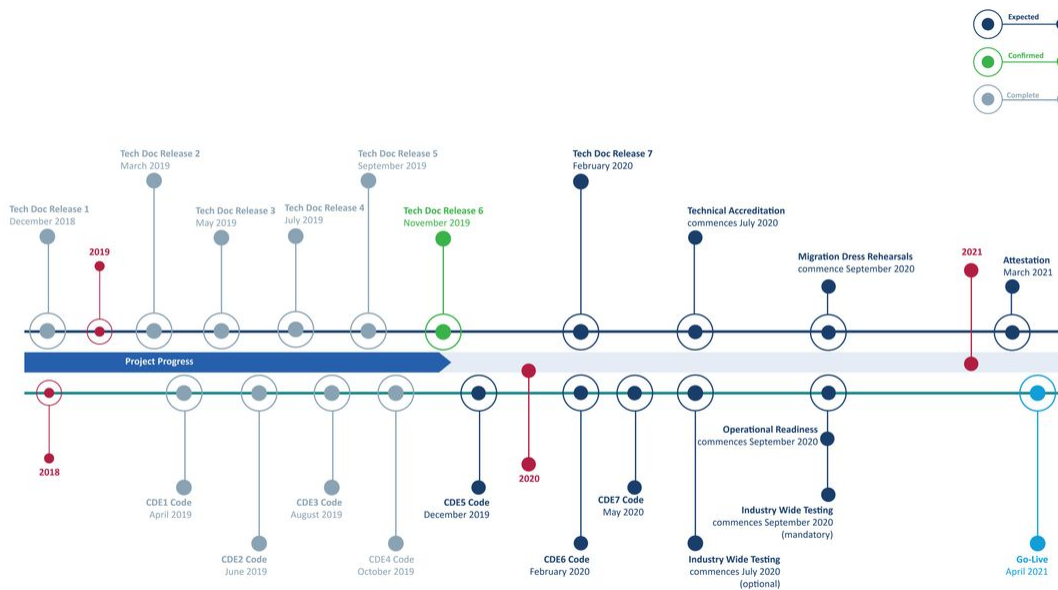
Expected
Confirmed
Complete

Tech Doc Release 2
March 2019

Tech Doc Release 5
September 2019

Tech Doc Release 7
February 2020

Tech Doc Release 1
December 2018

Tech Doc Release 3
May 2019

Tech Doc Release 4
July 2019

Tech Doc Release 6
November 2019

Technical Accreditation
commences July 2020

Migration Dress Rehearsals
commence September 2020

2019

2021

Attestation
March 2021

Project Progress

2018

CDE1 Code
April 2019

CDE2 Code
June 2019

CDE3 Code
August 2019

CDE4 Code
October 2019

CDE5 Code
December 2019

2020

CDE6 Code
February 2020

CDE7 Code
May 2020

Industry Wide Testing
commences July 2020
(optional)

Operational Readiness
commences September 2020

Industry Wide Testing
commences September 2020
(mandatory)

Go-Live
April 2021